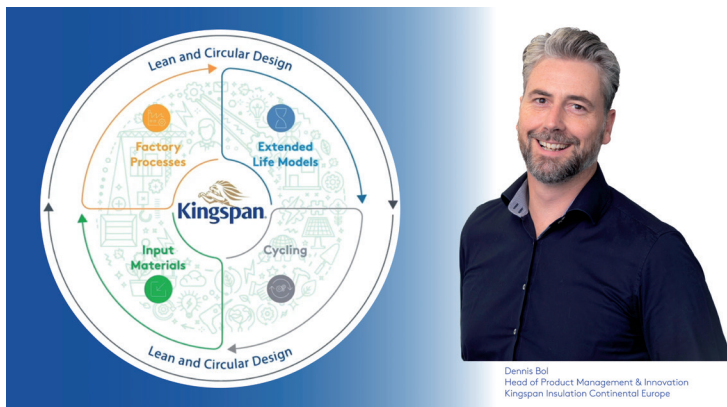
Lean and Circular Design

Factory Processes

Extended Life Models

Kingspan

Input Materials

Cycling

Lean and Circular Design

Dennis Bol
Head of Product Management & Innovation
Kingspan Insulation Continental Europe